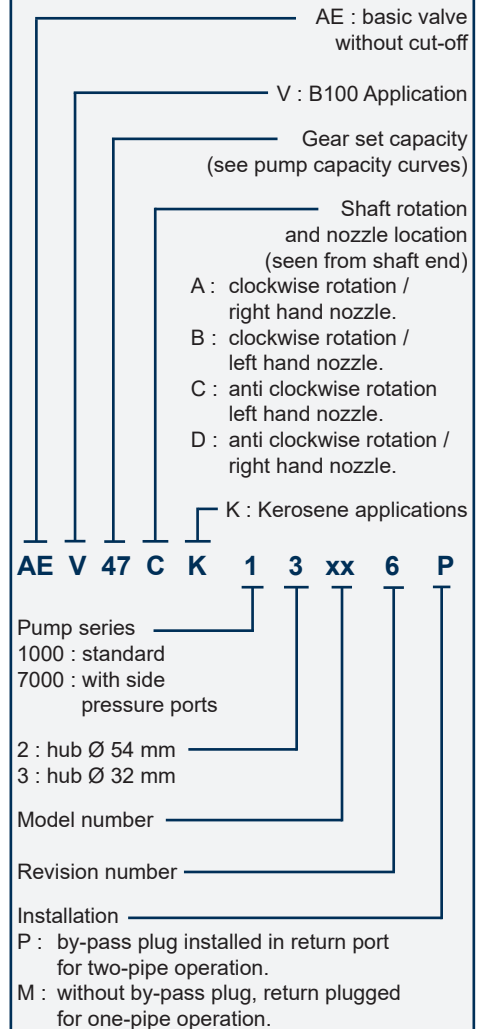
AE : basic valve without cut-off

V : B100 Application

Gear set capacity (see pump capacity curves)

Shaft rotation and nozzle location (seen from shaft end)
A : clockwise rotation / right hand nozzle.
B : clockwise rotation / left hand nozzle.
C : anti clockwise rotation left hand nozzle.
D : anti clockwise rotation / right hand nozzle.

K : Kerosene applications

AE V 47 C K 1 3 xx 6 P

Pump series
1000 : standard
7000 : with side pressure ports

2 : hub Ø 54 mm
3 : hub Ø 32 mm

Model number

Revision number

Installation
P : by-pass plug installed in return port for two-pipe operation.
M : without by-pass plug, return plugged for one-pipe operation.